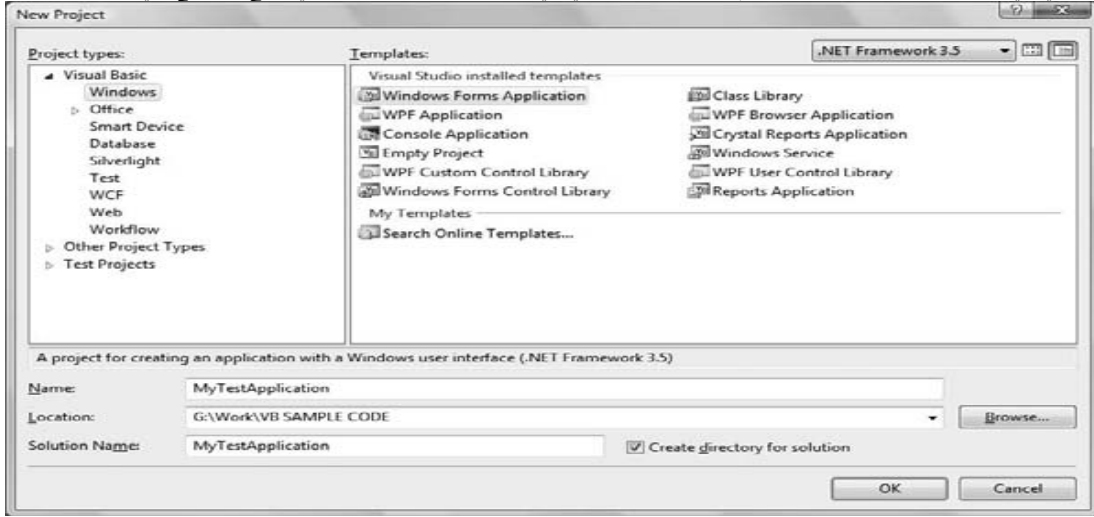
New Project

Project types:

Visual Basic
Windows
Office
Smart Device
Database
Silverlight
Test
WCF
Web
Workflow
Other Project Types
Test Projects

Templates:

.NET Framework 3.5

Visual Studio installed templates

Windows Forms Application
WPF Application
Console Application
Empty Project
WPF Custom Control Library
Windows Forms Control Library

Class Library
WPF Browser Application
Crystal Reports Application
Windows Service
WPF User Control Library
Reports Application

My Templates

Search Online Templates...

A project for creating an application with a Windows user interface (.NET Framework 3.5)

Name: MyTestApplication

Location: G:\Work\VB SAMPLE CODE

Browse...

Solution Name: MyTestApplication

Create directory for solution

OK

Cancel